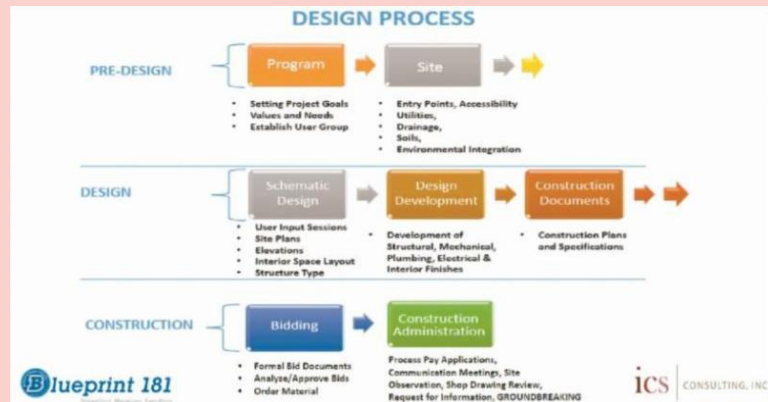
DESIGN PROCESS

PRE-DESIGN

Program

Site

- Setting Project Goals
- Values and Needs
- Establish User Group

- Entry Points, Accessibility
- Utilities,
- Drainage,
- Soils,
- Environmental Integration

DESIGN

Schematic Design

Design Development

Construction Documents

- User Input Sessions
- Site Plans
- Elevations
- Interior Space Layout
- Structure Type

- Development of Structural, Mechanical, Plumbing, Electrical & Interior Finishes

- Construction Plans and Specifications

CONSTRUCTION

Bidding

Construction Administration

- Formal Bid Documents
- Analyze/Approve Bids
- Order Material

Process Pay Applications, Communication Meetings, Site Observation, Shop Drawing Review, Request for Information, GROUNDBREAKING

Blueprint 181

ics CONSULTING, INC